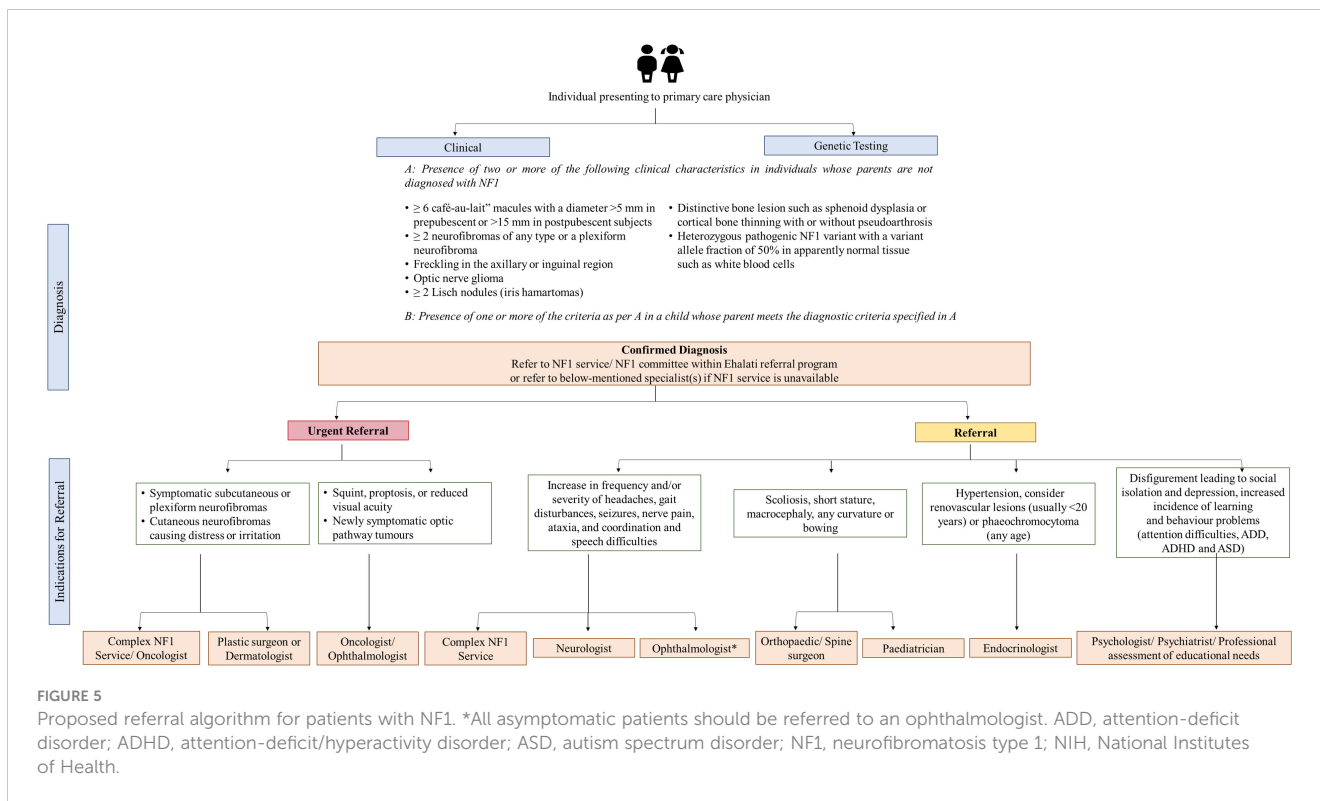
Individual presenting to primary care physician

Clinical

Genetic Testing

A: Presence of two or more of the following clinical characteristics in individuals whose parents are not diagnosed with NF1

• ≥ 6 café-au-lait" macules with a diameter >5 mm in prepubescent or >15 mm in postpubescent subjects
• ≥ 2 neurofibromas of any type or a plexiform neurofibroma
• Freckling in the axillary or inguinal region
• Optic nerve glioma
• ≥ 2 Lisch nodules (iris hamartomas)

• Distinctive bone lesion such as sphenoid dysplasia or cortical bone thinning with or without pseudoarthrosis
• Heterozygous pathogenic NF1 variant with a variant allele fraction of 50% in apparently normal tissue such as white blood cells

B: Presence of one or more of the criteria as per A in a child whose parent meets the diagnostic criteria specified in A

Diagnosis

Confirmed Diagnosis
Refer to NF1 service/ NF1 committee within Ehalati referral program or refer to below-mentioned specialist(s) if NF1 service is unavailable

Urgent Referral

Referral

Indications for Referral

• Symptomatic subcutaneous or plexiform neurofibromas
• Cutaneous neurofibromas causing distress or irritation

• Squint, proptosis, or reduced visual acuity
• Newly symptomatic optic pathway tumours

Increase in frequency and/or severity of headaches, gait disturbances, seizures, nerve pain, ataxia, and coordination and speech difficulties

Scoliosis, short stature, macrocephaly, any curvature or bowing

Hypertension, consider renovascular lesions (usually <20 years) or phaeochromocytoma (any age)

Disfigurement leading to social isolation and depression, increased incidence of learning and behaviour problems (attention difficulties, ADD, ADHD and ASD)

Complex NF1 Service/ Oncologist

Plastic surgeon or Dermatologist

Oncologist/ Ophthalmologist

Complex NF1 Service

Neurologist

Ophthalmologist*

Orthopaedic/ Spine surgeon

Paediatrician

Endocrinologist

Psychologist/ Psychiatrist/ Professional assessment of educational needs

FIGURE 5

Proposed referral algorithm for patients with NF1. *All asymptomatic patients should be referred to an ophthalmologist. ADD, attention-deficit disorder; ADHD, attention-deficit/hyperactivity disorder; ASD, autism spectrum disorder; NF1, neurofibromatosis type 1; NIH, National Institutes of Health.